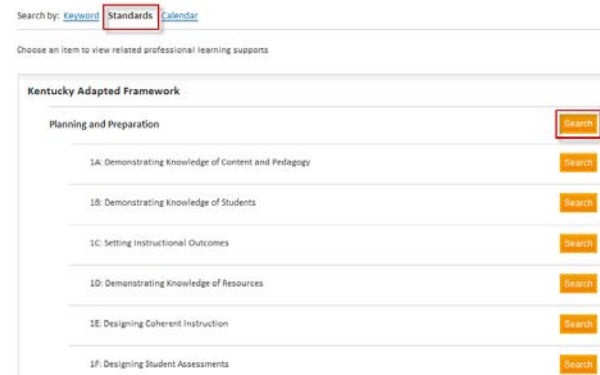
Search by: Keyword Standards Calendar

Choose an item to view related professional learning supports

Kentucky Adapted Framework

Planning and Preparation

Search

1A: Demonstrating Knowledge of Content and Pedagogy

Search

1B: Demonstrating Knowledge of Students

Search

1C: Setting Instructional Outcomes

Search

1D: Demonstrating Knowledge of Resources

Search

1E: Designing Coherent Instruction

Search

1F: Designing Student Assessments

Search